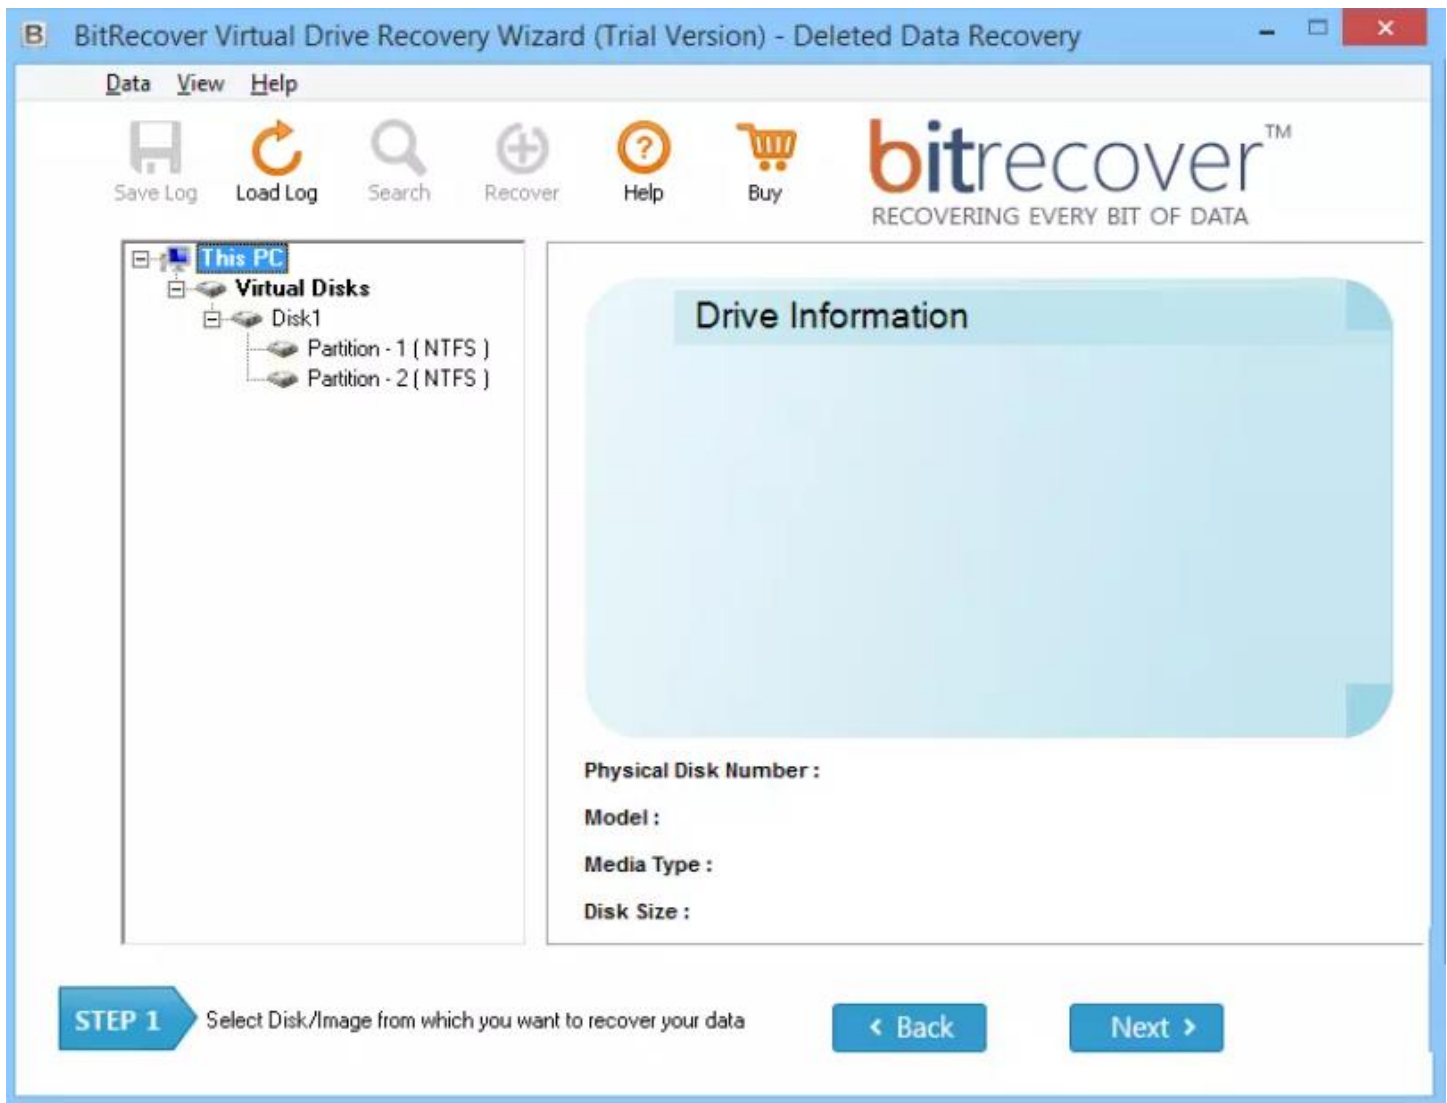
B BitRecover Virtual Drive Recovery Wizard (Trial Version) - Deleted Data Recovery

Data View Help

Save Log Load Log Search Recover Help Buy

bitrecover™
RECOVERING EVERY BIT OF DATA

This PC
Virtual Disks
Disk1
Partition - 1 ( NTFS )
Partition - 2 ( NTFS )

Drive Information

Physical Disk Number :

Model :

Media Type :

Disk Size :

STEP 1 Select Disk/Image from which you want to recover your data

‹ Back

Next ›